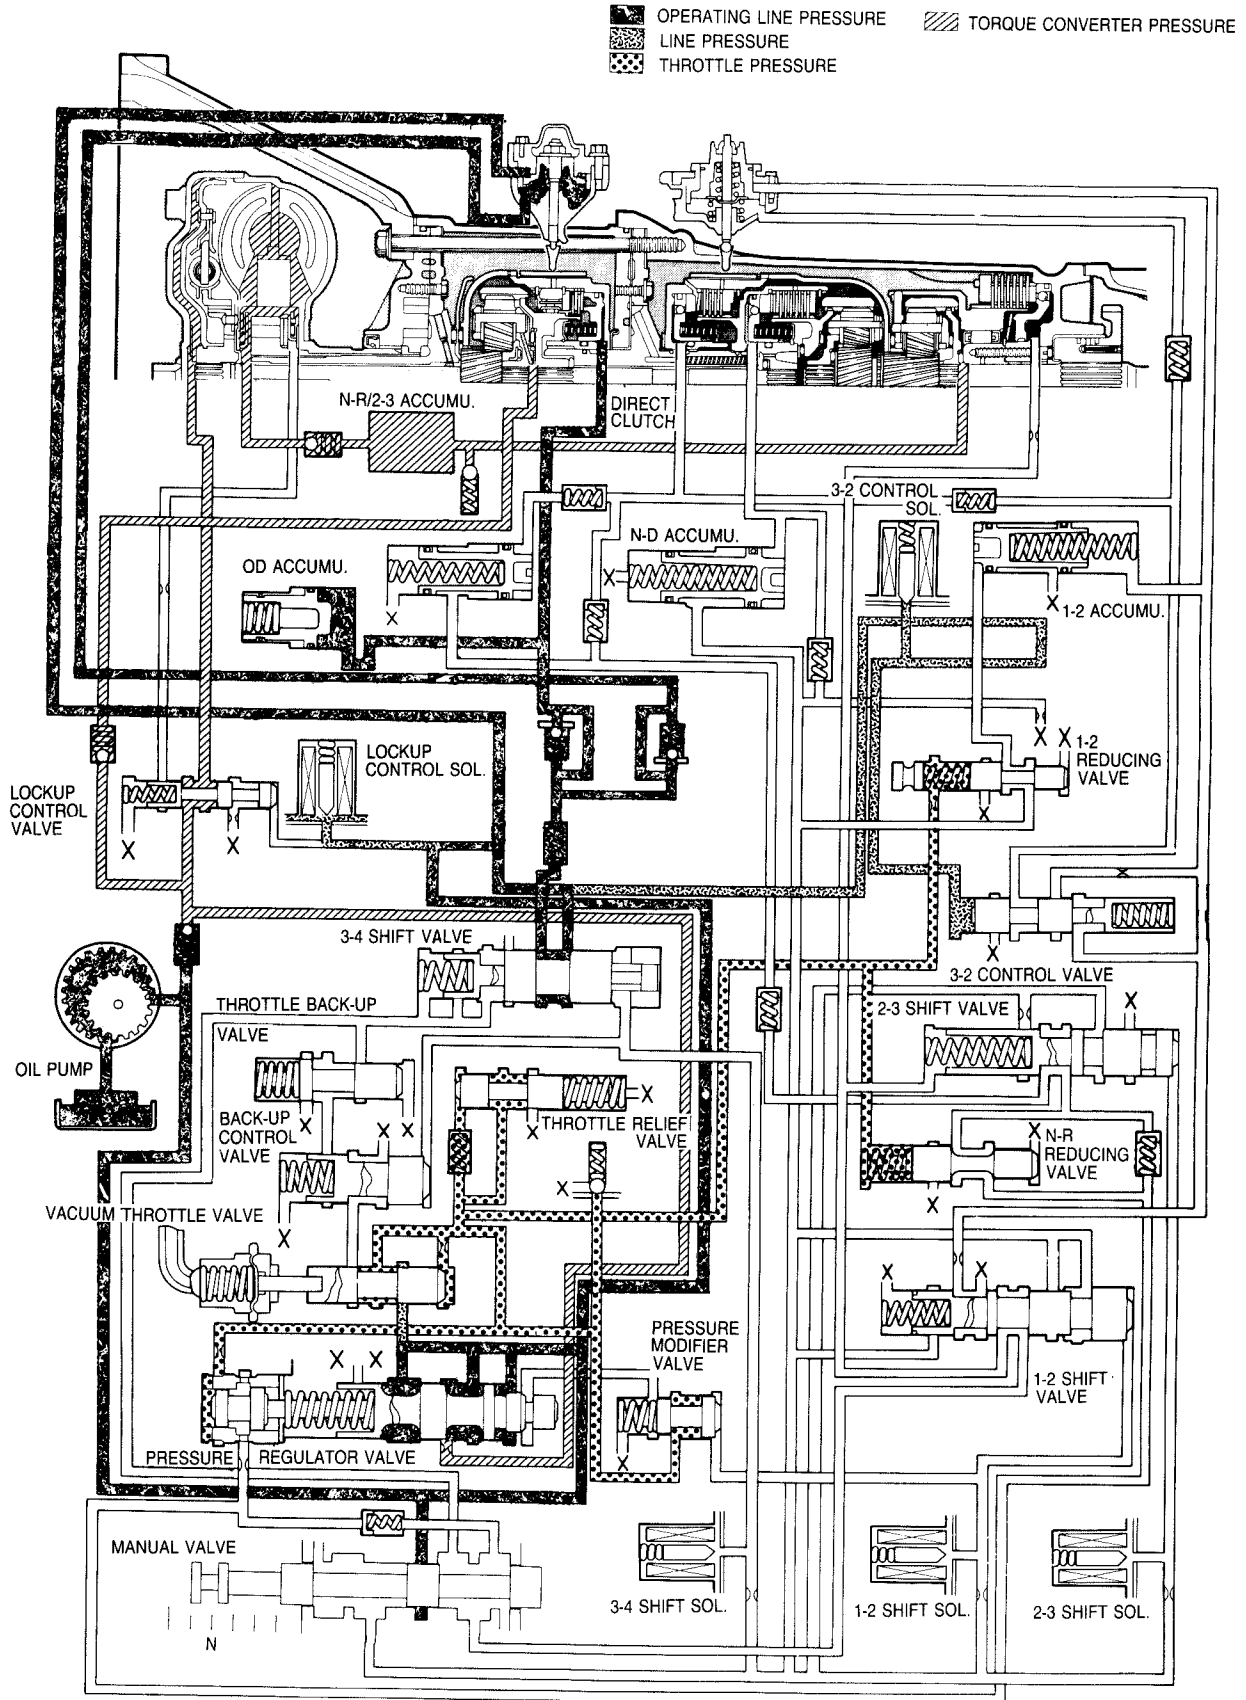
OPERATING LINE PRESSURE
LINE PRESSURE
THROTTLE PRESSURE
TORQUE CONVERTER PRESSURE

N-R/2-3 ACCUMU.
DIRECT CLUTCH
3-2 CONTROL SOL.
N-D ACCUMU.
OD ACCUMU.
X
X
X
1-2 ACCUMU.
X X 1-2 REDUCING VALVE
X
LOCKUP CONTROL SOL.
LOCKUP CONTROL VALVE
X
X
X
3-4 SHIFT VALVE
X
3-2 CONTROL VALVE
THROTTLE BACK-UP VALVE
2-3 SHIFT VALVE
X
OIL PUMP
X
BACK-UP CONTROL VALVE
X
X X
X
THROTTLE RELIEF VALVE
X N-R REDUCING VALVE
X
X
VACUUM THROTTLE VALVE
X
X
X
PRESSURE MODIFIER VALVE
X X
1-2 SHIFT VALVE
PRESSURE REGULATOR VALVE
X
MANUAL VALVE
N
3-4 SHIFT SOL.
1-2 SHIFT SOL.
2-3 SHIFT SOL.